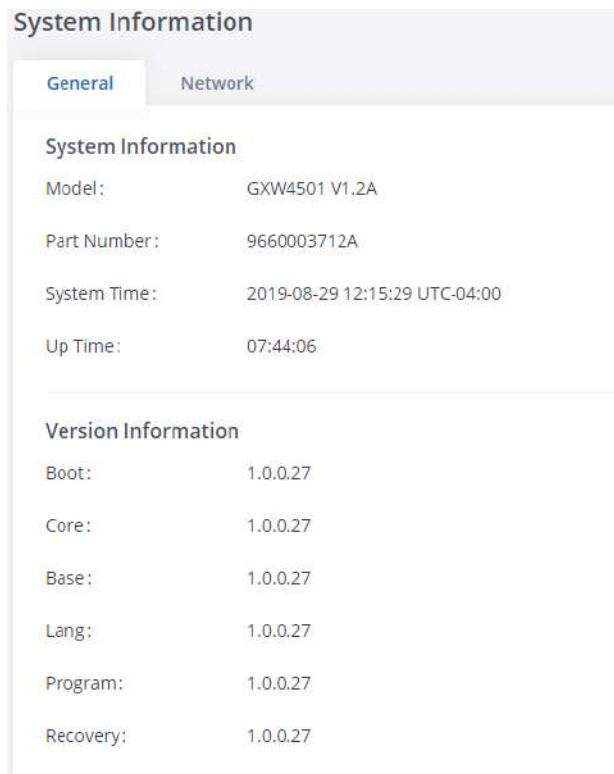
System Information

General Network

System Information

Model: GXW4501 V1.2A

Part Number: 9660003712A

System Time: 2019-08-29 12:15:29 UTC-04:00

Up Time: 07:44:06

Version Information

Boot: 1.0.0.27

Core: 1.0.0.27

Base: 1.0.0.27

Lang: 1.0.0.27

Program: 1.0.0.27

Recovery: 1.0.0.27